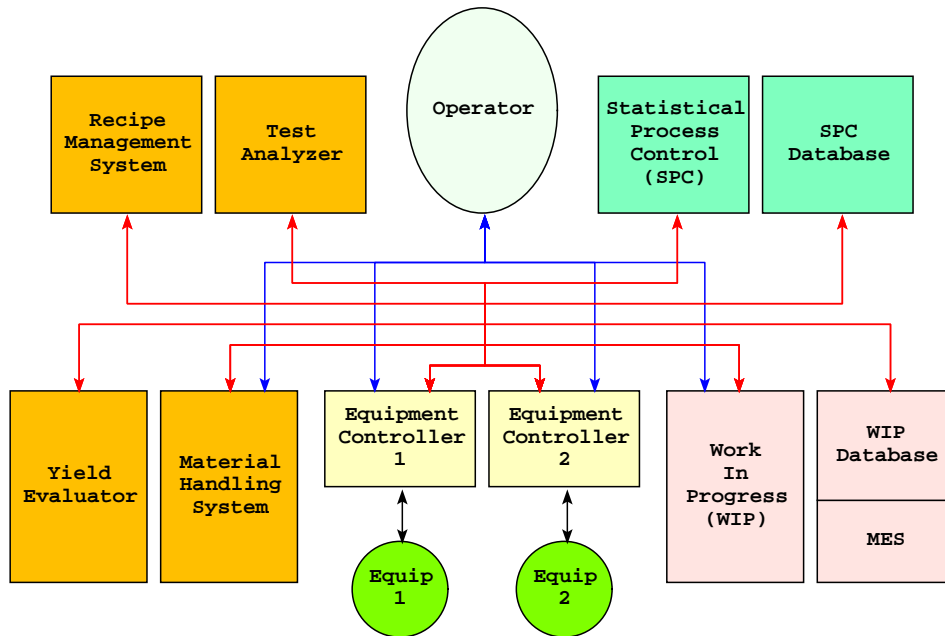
Recipe Management System

Test Analyzer

Operator

Statistical Process Control (SPC)

SPC Database

Yield Evaluator

Material Handling System

Equipment Controller 1

Equipment Controller 2

Work In Progress (WIP)

WIP Database

MES

Equip 1

Equip 2